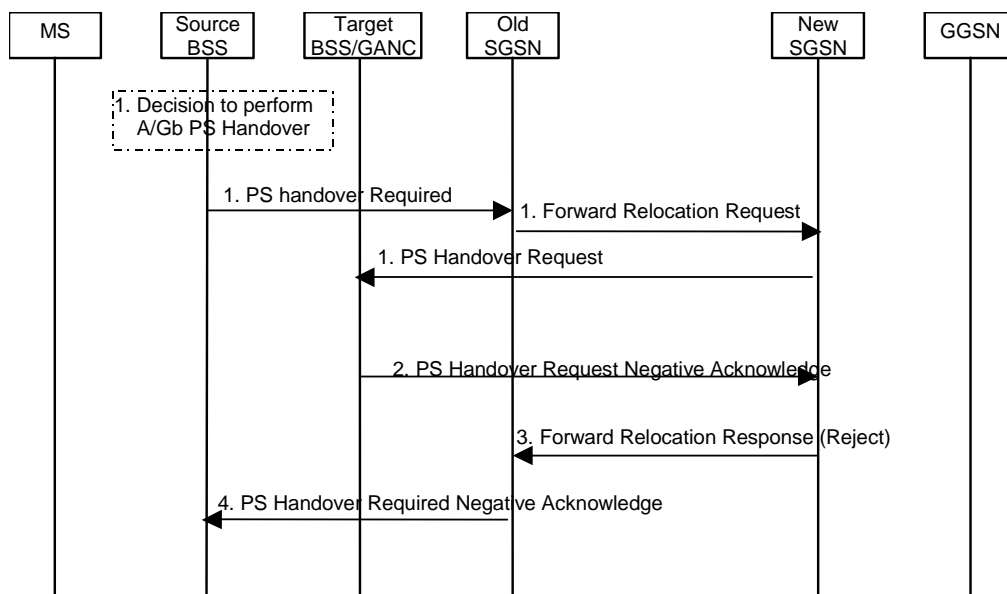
MS

Source BSS

Target BSS/GANC

Old SGSN

New SGSN

GGSN

1. Decision to perform A/Gb PS Handover

1. PS handover Required

1. Forward Relocation Request

1. PS Handover Request

2. PS Handover Request Negative Acknowledge

3. Forward Relocation Response (Reject)

4. PS Handover Required Negative Acknowledge